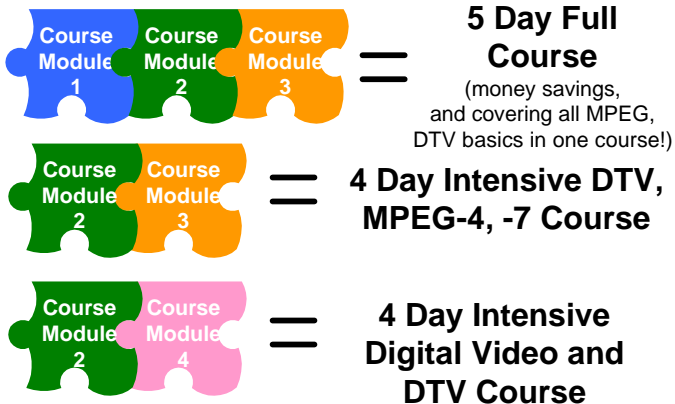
Course Module 1

Course Module 2

Course Module 3

=

5 Day Full Course

(money savings, and covering all MPEG, DTV basics in one course!)

Course Module 2

Course Module 3

=

4 Day Intensive DTV, MPEG-4, -7 Course

Course Module 2

Course Module 4

=

4 Day Intensive Digital Video and DTV Course